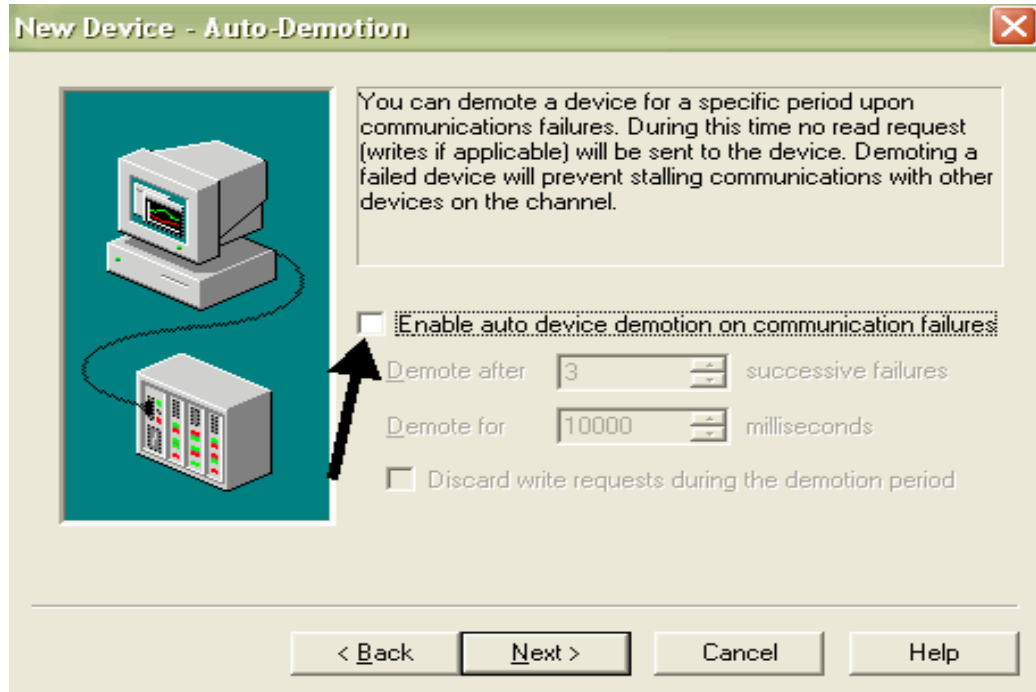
New Device - Auto-Demotion

You can demote a device for a specific period upon communications failures. During this time no read request (writes if applicable) will be sent to the device. Demoting a failed device will prevent stalling communications with other devices on the channel.

Enable auto device demotion on communication failures

Demote after 3 successive failures

Demote for 10000 milliseconds

Discard write requests during the demotion period

< Back Next > Cancel Help